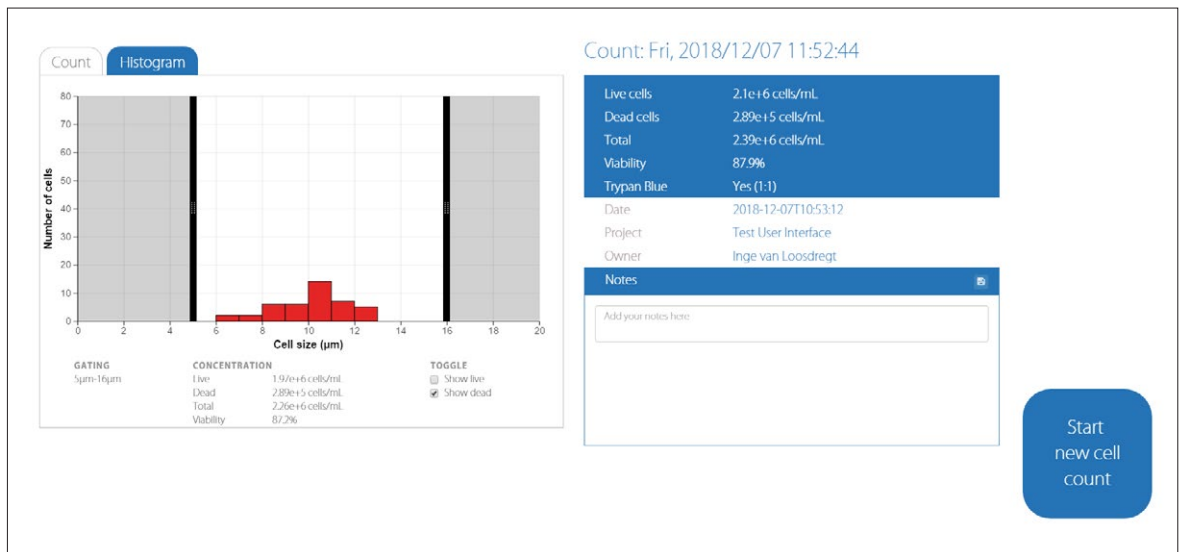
Count Histogram

80
70
60
50
40
30
20
10
0

Number of cells

0 2 4 6 8 10 12 14 16 18 20
Cell size (μm)

GATING
5μm-16μm

CONCENTRATION
| | |
|---|---|
| Live | 1.97e+6 cells/mL |
| Dead | 2.89e+5 cells/mL |
| Total | 2.26e+6 cells/mL |
| Viability | 87.2% |

TOGGLE
Show live
Show dead

Count: Fri, 2018/12/07 11:52:44

| | |
|---|---|
| Live cells | 2.1e+6 cells/mL |
| Dead cells | 2.89e+5 cells/mL |
| Total | 2.39e+6 cells/mL |
| Viability | 87.9% |
| Trypan Blue | Yes (1:1) |
| Date | 2018-12-07T10:53:12 |
| Project | Test User Interface |
| Owner | Inge van Loosdregt |

Notes

Add your notes here

Start new cell count